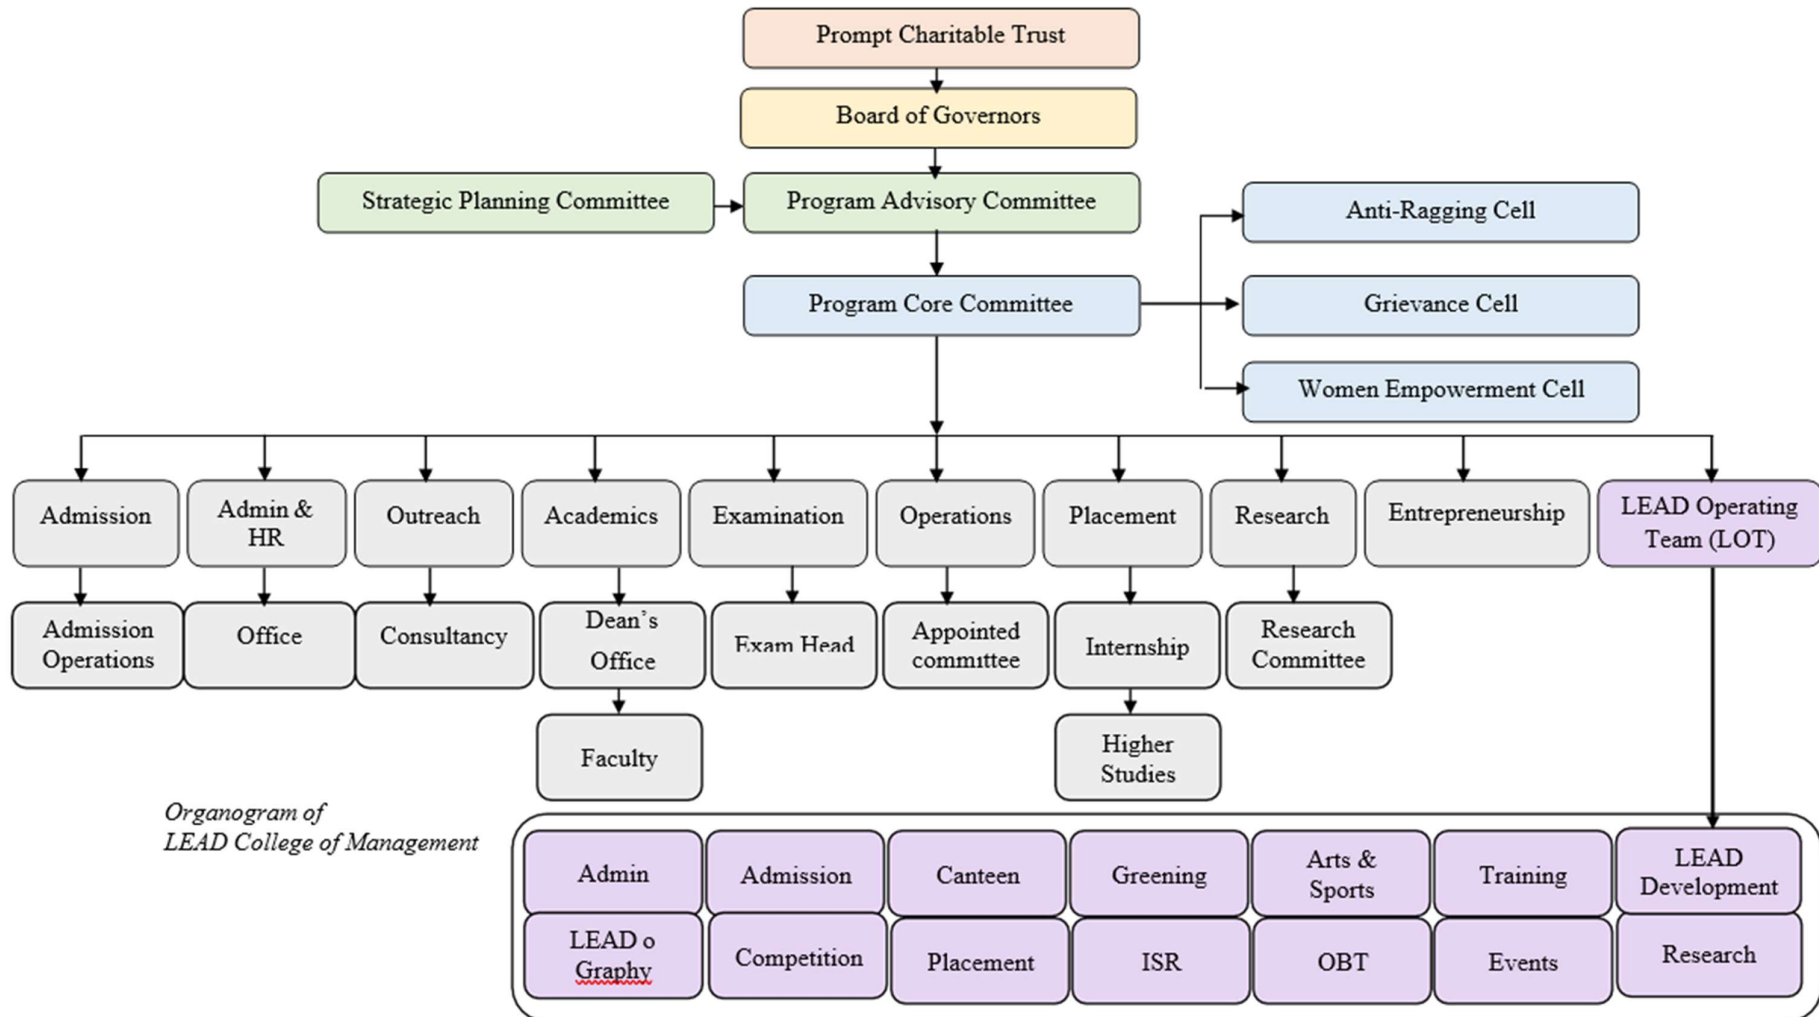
Prompt Charitable Trust

Board of Governors

Strategic Planning Committee

Program Advisory Committee

Anti-Ragging Cell

Program Core Committee

Grievance Cell

Women Empowerment Cell

Admission

Admin & HR

Outreach

Academics

Examination

Operations

Placement

Research

Entrepreneurship

LEAD Operating Team (LOT)

Admission Operations

Office

Consultancy

Dean's Office

Exam Head

Appointed committee

Internship

Research Committee

Faculty

Higher Studies

Organogram of LEAD College of Management

Admin

Admission

Canteen

Greening

Arts & Sports

Training

LEAD Development

LEAD o Graphy

Competition

Placement

ISR

OBT

Events

Research